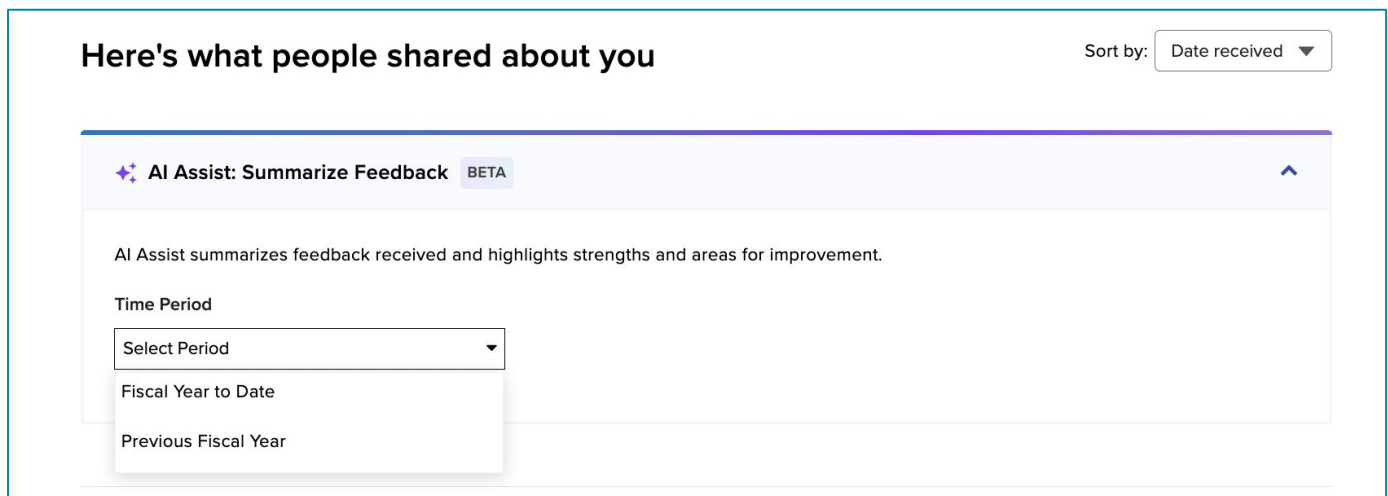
Here's what people shared about you

Sort by: Date received

AI Assist: Summarize Feedback BETA

AI Assist summarizes feedback received and highlights strengths and areas for improvement.

Time Period

Select Period

Fiscal Year to Date

Previous Fiscal Year